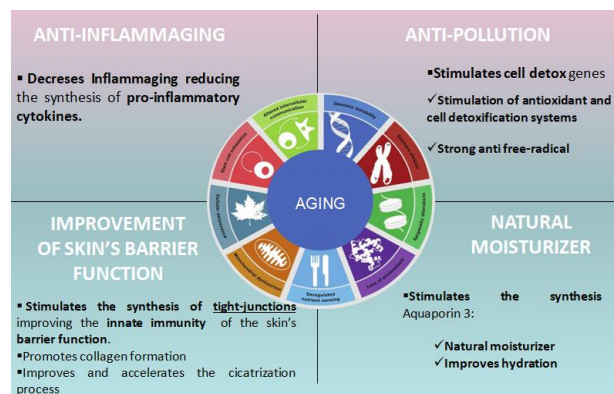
ANTI-INFLAMMAGING

▪ Decreses Inflammaging reducing the synthesis of pro-inflammatory cytokines.

ANTI-POLLUTION

▪Stimulates cell detox genes

✓Stimulation of antioxidant and cell detoxification systems

✓Strong anti free-radical

AGING

Genomic instability

Telomere attrition

Epigenetic alterations

Loss of proteostasis

Deregulated nutrient sensing

Mitochondrial dysfunction

Cellular senescence

Stem cell exhaustion

Altered intercellular communication

IMPROVEMENT OF SKIN'S BARRIER FUNCTION

▪ Stimulates the synthesis of tight-junctions improving the innate immunity of the skin's barrier function.

▪Promotes collagen formation

▪Improves and accelerates the cicatrization process

NATURAL MOISTURIZER

▪Stimulates the synthesis Aquaporin 3:

✓Natural moisturizer

✓Improves hydration